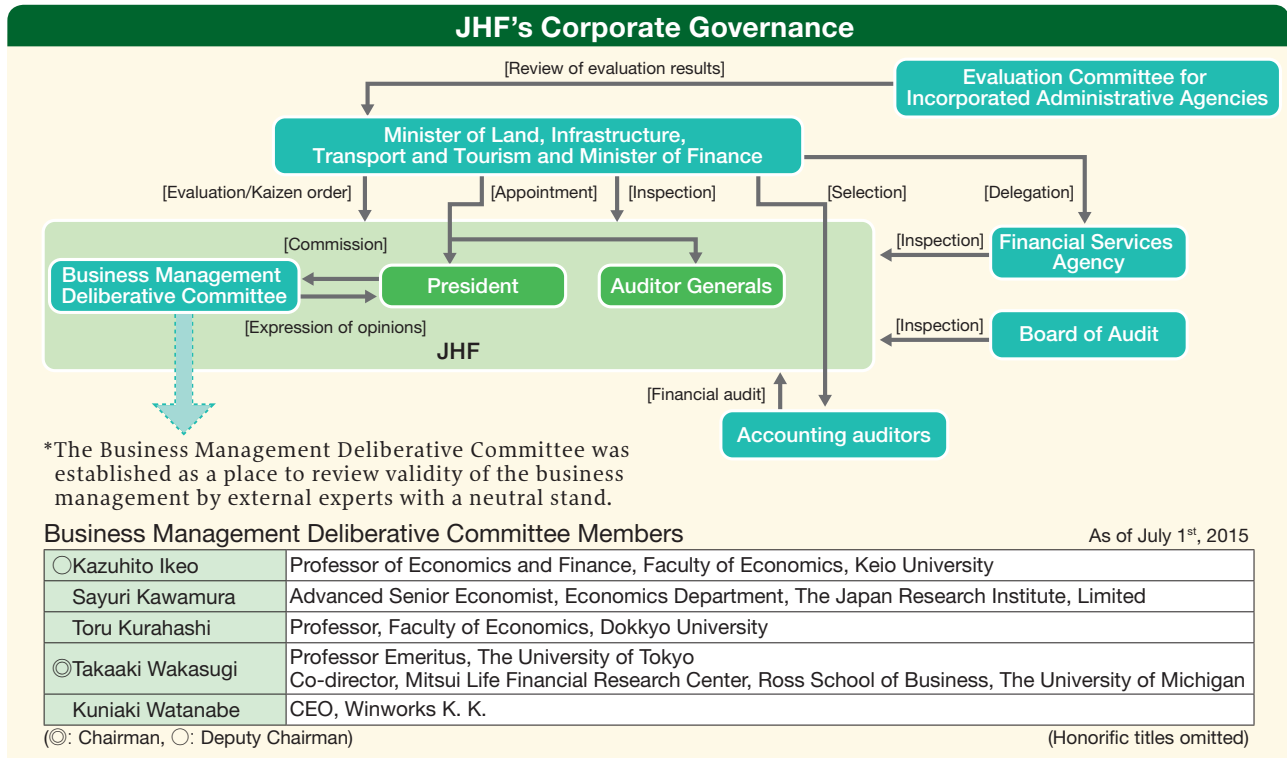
JHF's Corporate Governance

[Review of evaluation results]

Evaluation Committee for Incorporated Administrative Agencies

Minister of Land, Infrastructure, Transport and Tourism and Minister of Finance

[Evaluation/Kaizen order]

[Appointment]

[Inspection]

[Selection]

[Delegation]

[Commission]

Business Management Deliberative Committee

President

Auditor Generals

[Expression of opinions]

JHF

[Inspection]

Financial Services Agency

[Inspection]

Board of Audit

[Financial audit]

Accounting auditors

*The Business Management Deliberative Committee was established as a place to review validity of the business management by external experts with a neutral stand.

Business Management Deliberative Committee Members

As of July 1$^{st}$, 2015

| | |
|---|---|
| ○Kazuhito Ikeo | Professor of Economics and Finance, Faculty of Economics, Keio University |
| Sayuri Kawamura | Advanced Senior Economist, Economics Department, The Japan Research Institute, Limited |
| Toru Kurahashi | Professor, Faculty of Economics, Dokkyo University |
| ◎Takaaki Wakasugi | Professor Emeritus, The University of Tokyo<br>Co-director, Mitsui Life Financial Research Center, Ross School of Business, The University of Michigan |
| Kuniaki Watanabe | CEO, Winworks K. K. |

(◎: Chairman, ○: Deputy Chairman)

(Honorific titles omitted)